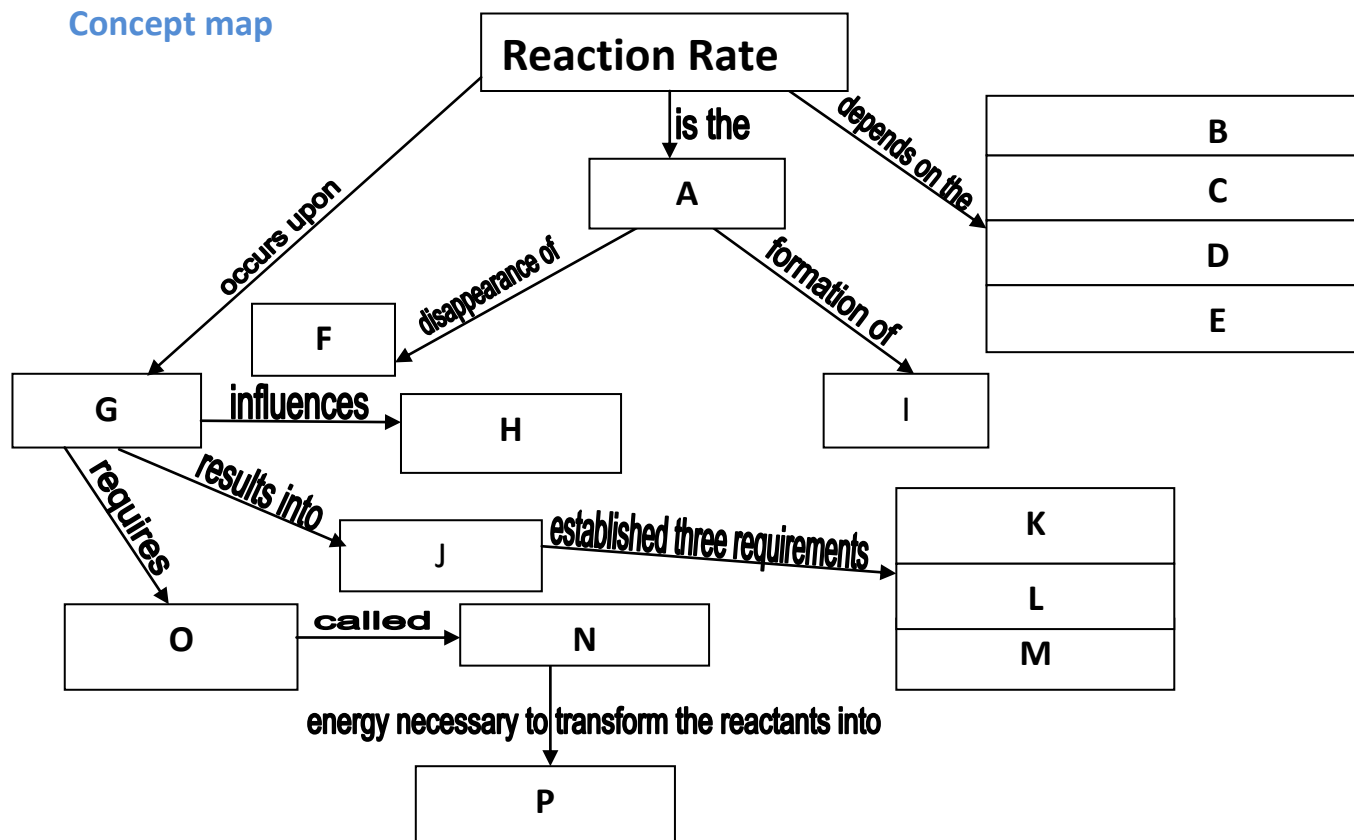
Concept map

Reaction Rate

is the

A

depends on the

B

C

D

E

occurs upon

disappearance of

formation of

F

G

influences

H

I

requires

results into

J

established three requirements

K

L

M

O

called

N

energy necessary to transform the reactants into

P